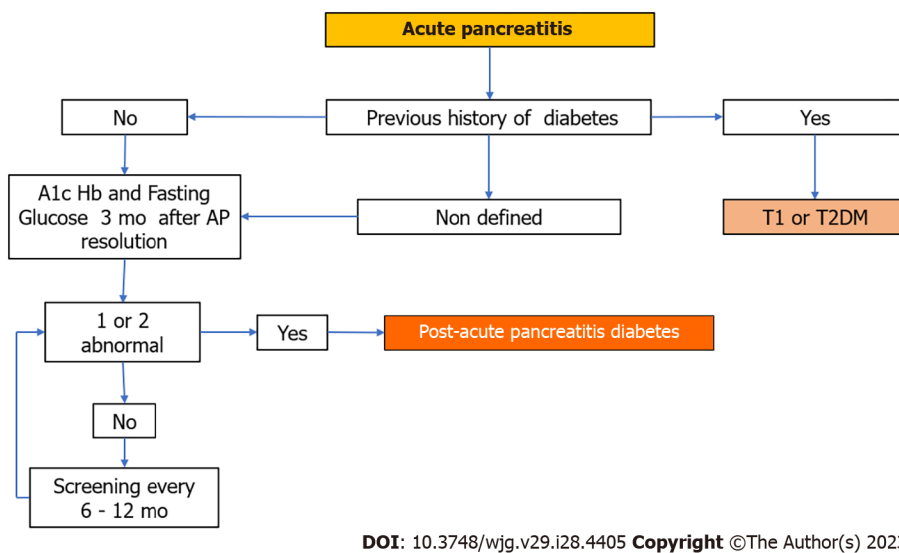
Acute pancreatitis

Previous history of diabetes

No

Yes

A1c Hb and Fasting Glucose 3 mo after AP resolution

Non defined

T1 or T2DM

1 or 2 abnormal

Yes

Post-acute pancreatitis diabetes

No

Screening every 6 - 12 mo

DOI: 10.3748/wjg.v29.i28.4405 Copyright ©The Author(s) 202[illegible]